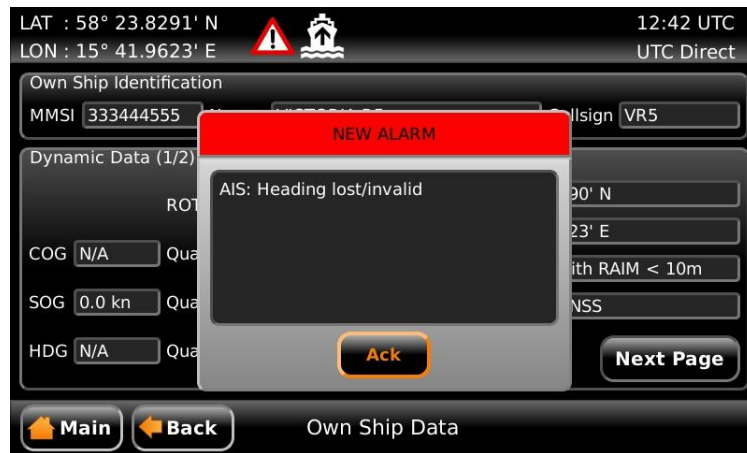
LAT : 58° 23.8291' N
LON : 15° 41.9623' E

12:42 UTC
UTC Direct

Own Ship Identification
MMSI 333444555 N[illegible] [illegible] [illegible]llsign VR5

Dynamic Data (1/2)
ROT
COG N/A Qua
SOG 0.0 kn Qua
HDG N/A Qua

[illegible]90' N
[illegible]23' E
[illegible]ith RAIM < 10m
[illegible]NSS

NEW ALARM
AIS: Heading lost/invalid
Ack

Next Page

Main
Back
Own Ship Data